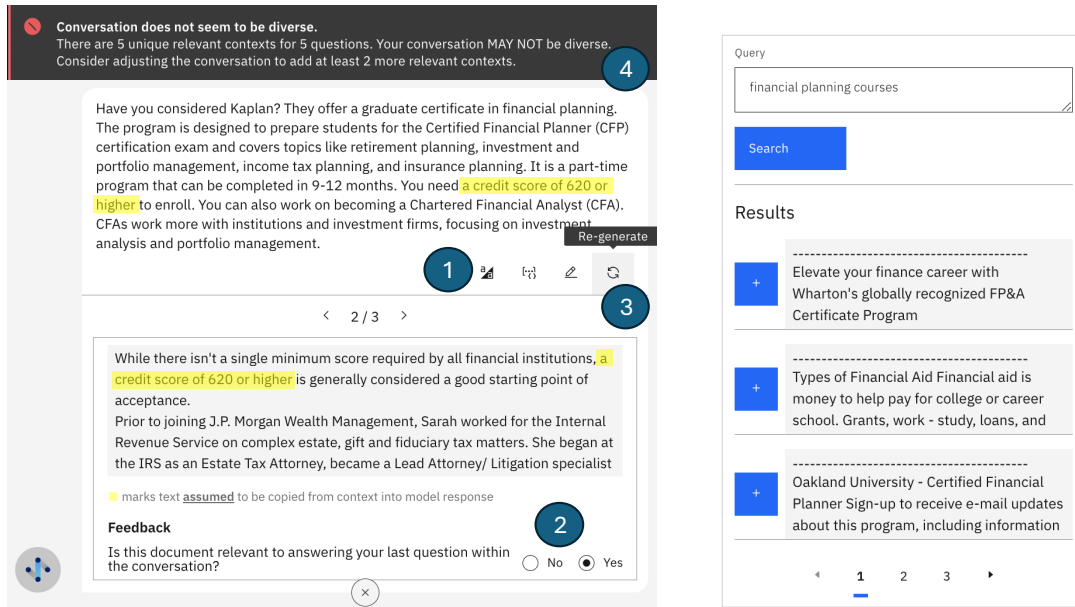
Conversation does not seem to be diverse.
There are 5 unique relevant contexts for 5 questions. Your conversation MAY NOT be diverse. Consider adjusting the conversation to add at least 2 more relevant contexts.

4

Have you considered Kaplan? They offer a graduate certificate in financial planning. The program is designed to prepare students for the Certified Financial Planner (CFP) certification exam and covers topics like retirement planning, investment and portfolio management, income tax planning, and insurance planning. It is a part-time program that can be completed in 9-12 months. You need a credit score of 620 or higher to enroll. You can also work on becoming a Chartered Financial Analyst (CFA). CFAs work more with institutions and investment firms, focusing on investment analysis and portfolio management.

Re-generate

1

3

2 / 3

While there isn't a single minimum score required by all financial institutions, a credit score of 620 or higher is generally considered a good starting point of acceptance.
Prior to joining J.P. Morgan Wealth Management, Sarah worked for the Internal Revenue Service on complex estate, gift and fiduciary tax matters. She began at the IRS as an Estate Tax Attorney, became a Lead Attorney/ Litigation specialist

marks text assumed to be copied from context into model response

Feedback

2

Is this document relevant to answering your last question within the conversation?

No Yes

Query

financial planning courses

Search

Results

+
-----------------------------------------
Elevate your finance career with Wharton's globally recognized FP&A Certificate Program

+
-----------------------------------------
Types of Financial Aid Financial aid is money to help pay for college or career school. Grants, work - study, loans, and

+
-----------------------------------------
Oakland University - Certified Financial Planner Sign-up to receive e-mail updates about this program, including information

1 2 3